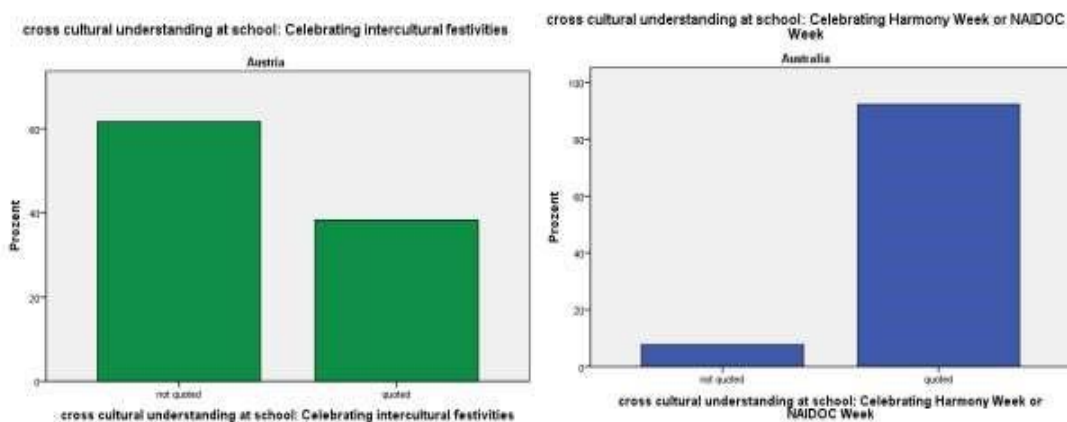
cross cultural understanding at school: Celebrating intercultural festivities

Austria

60

40

20

0

Prozent

not quoted

quoted

cross cultural understanding at school: Celebrating intercultural festivities

cross cultural understanding at school: Celebrating Harmony Week or NAIDOC Week

Australia

100

80

60

40

20

0

Prozent

not quoted

quoted

cross cultural understanding at school: Celebrating Harmony Week or NAIDOC Week